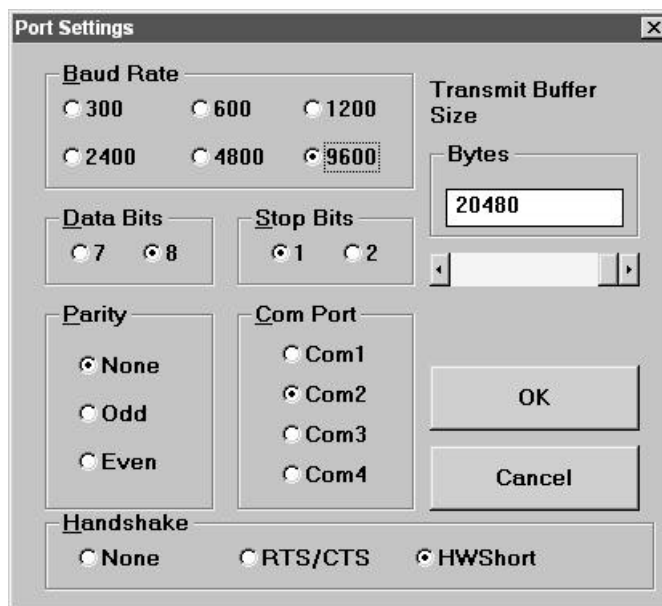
Port Settings

Baud Rate
300
600
1200
2400
4800
9600

Transmit Buffer Size

Bytes
20480

Data Bits
7
8

Stop Bits
1
2

Parity
None
Odd
Even

Com Port
Com1
Com2
Com3
Com4

OK

Cancel

Handshake
None
RTS/CTS
HWShort